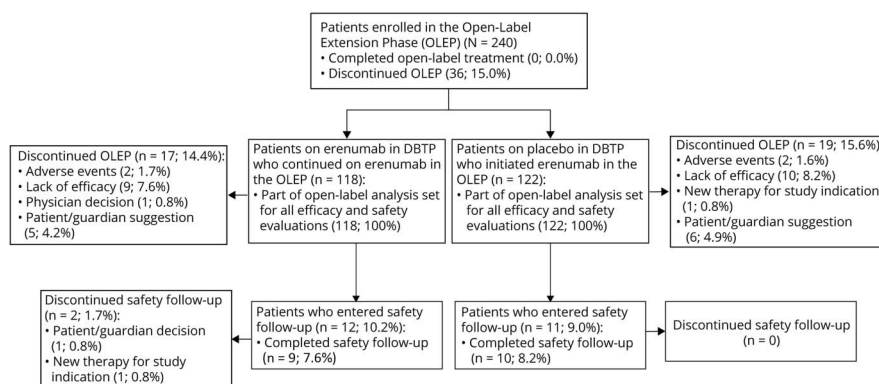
Patients enrolled in the Open-Label Extension Phase (OLEP) (N = 240)
• Completed open-label treatment (0; 0.0%)
• Discontinued OLEP (36; 15.0%)

Discontinued OLEP (n = 17; 14.4%):
• Adverse events (2; 1.7%)
• Lack of efficacy (9; 7.6%)
• Physician decision (1; 0.8%)
• Patient/guardian suggestion (5; 4.2%)

Patients on erenumab in DBTP who continued on erenumab in the OLEP (n = 118):
• Part of open-label analysis set for all efficacy and safety evaluations (118; 100%)

Patients on placebo in DBTP who initiated erenumab in the OLEP (n = 122):
• Part of open-label analysis set for all efficacy and safety evaluations (122; 100%)

Discontinued OLEP (n = 19; 15.6%)
• Adverse events (2; 1.6%)
• Lack of efficacy (10; 8.2%)
• New therapy for study indication (1; 0.8%)
• Patient/guardian suggestion (6; 4.9%)

Discontinued safety follow-up (n = 2; 1.7%):
• Patient/guardian decision (1; 0.8%)
• New therapy for study indication (1; 0.8%)

Patients who entered safety follow-up (n = 12; 10.2%):
• Completed safety follow-up (n = 9; 7.6%)

Patients who entered safety follow-up (n = 11; 9.0%):
• Completed safety follow-up (n = 10; 8.2%)

Discontinued safety follow-up (n = 0)